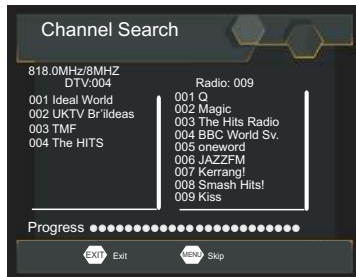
Channel Search

818.0MHz/8MHZ

DTV:004

001 Ideal World
002 UKTV Br'ildeas
003 TMF
004 The HITS

Radio: 009

001 Q
002 Magic
003 The Hits Radio
004 BBC World Sv.
005 oneword
006 JAZZFM
007 Kerrang!
008 Smash Hits!
009 Kiss

Progress ●●●●●●●●●●●●●●●●●●●●●●●●●

EXIT Exit
MENU Skip